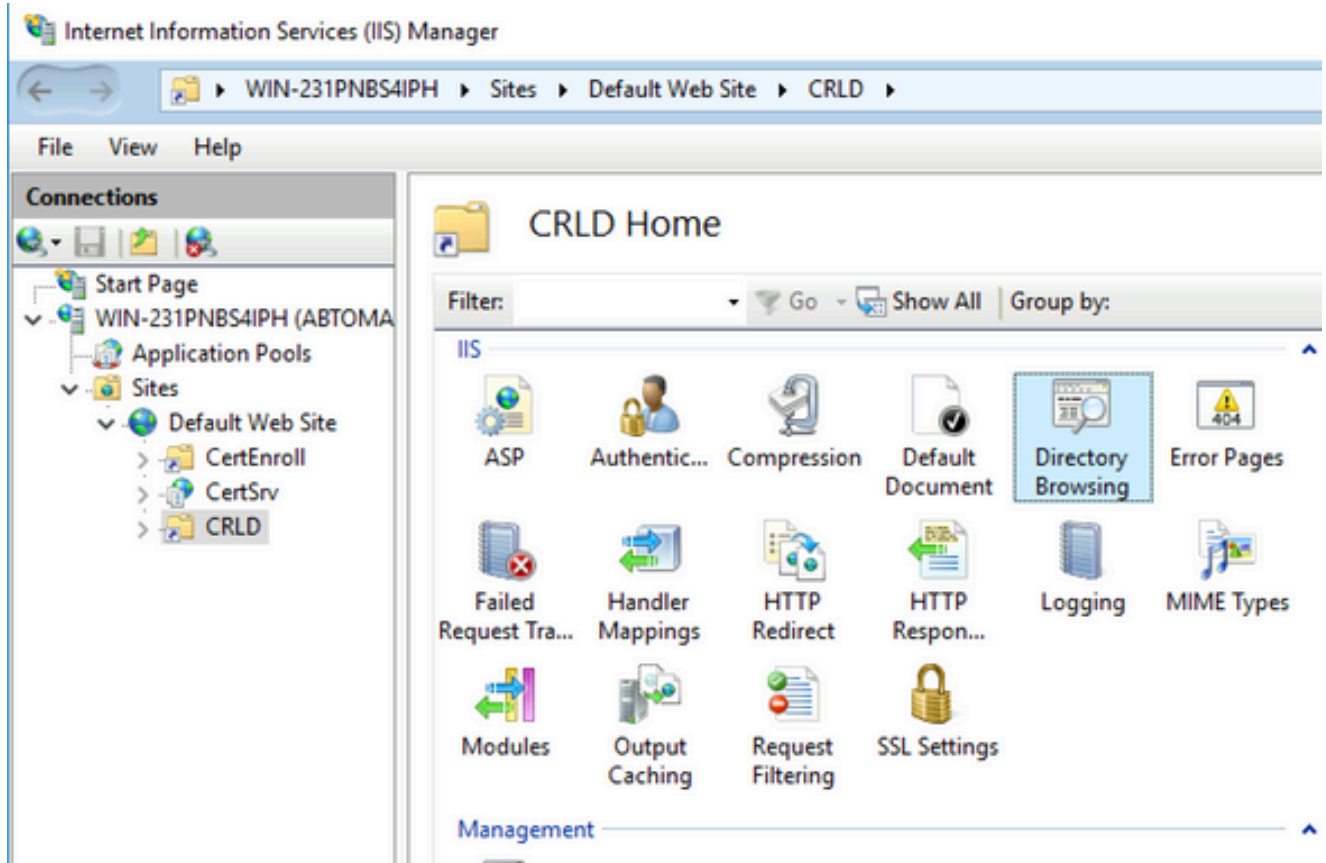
Internet Information Services (IIS) Manager

WIN-231PNBS4IPH ▸ Sites ▸ Default Web Site ▸ CRLD ▸

File View Help

Connections

Start Page
WIN-231PNBS4IPH (ABTOMA
Application Pools
Sites
Default Web Site
CertEnroll
CertSrv
CRLD

CRLD Home

Filter: Go Show All Group by:

IIS

ASP
Authentic...
Compression
Default Document
Directory Browsing
404
Error Pages
Failed Request Tra...
Handler Mappings
HTTP Redirect
HTTP Respon...
Logging
MIME Types
Modules
Output Caching
Request Filtering
SSL Settings

Management